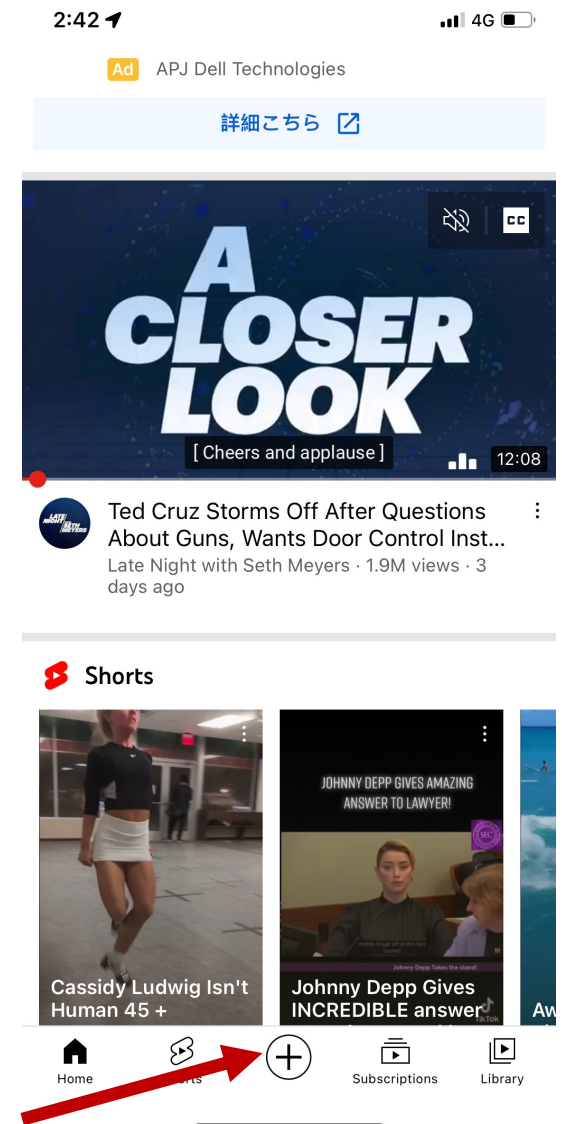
2:42

4G

Ad APJ Dell Technologies

詳細こちら

CC

A CLOSER LOOK

[ Cheers and applause ]

12:08

LATE NIGHT SETH MEYERS

Ted Cruz Storms Off After Questions About Guns, Wants Door Control Inst...

Late Night with Seth Meyers · 1.9M views · 3 days ago

Shorts

Cassidy Ludwig Isn't Human 45 +

JOHNNY DEPP GIVES AMAZING ANSWER TO LAWYER!

Johnny Depp Takes the stand!

Johnny Depp Gives INCREDIBLE answer

TikTok

Aw

Home

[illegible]orts

Subscriptions

Library